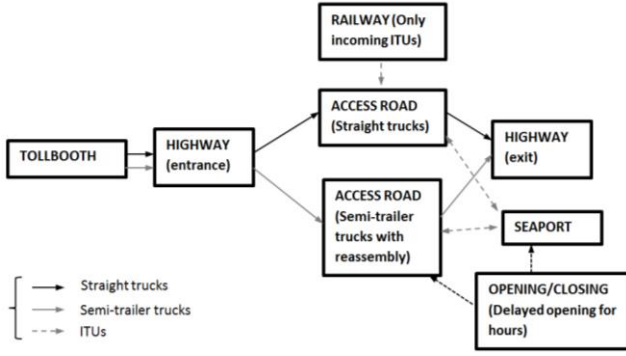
RAILWAY (Only incoming ITUs)

TOLLBOOTH

HIGHWAY (entrance)

ACCESS ROAD (Straight trucks)

HIGHWAY (exit)

ACCESS ROAD (Semi-trailer trucks with reassembly)

SEAPORT

OPENING/CLOSING (Delayed opening for hours)

Straight trucks
Semi-trailer trucks
ITUs